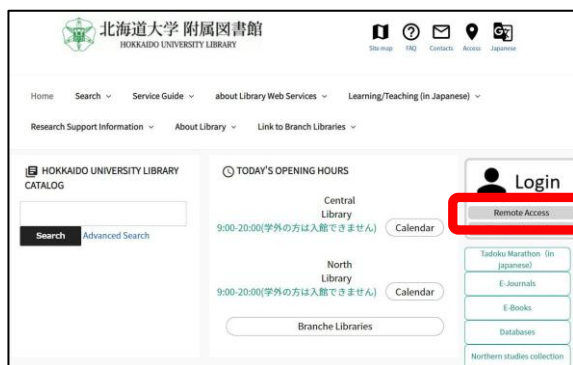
北海道大学 附属図書館
HOKKAIDO UNIVERSITY LIBRARY

Site map FAQ Contacts Access Japanese

Home Search Service Guide about Library Web Services Learning/Teaching (in Japanese)

Research Support Information About Library Link to Branch Libraries

HOKKAIDO UNIVERSITY LIBRARY CATALOG

Search Advanced Search

TODAY'S OPENING HOURS

Central Library
9:00-20:00(学外の方は入館できません) Calendar

North Library
9:00-20:00(学外の方は入館できません) Calendar

Branche Libraries

Login

Remote Access

Tadoku Marathon (in japanese)

E-Journals

E-Books

Databases

Northern studies collection